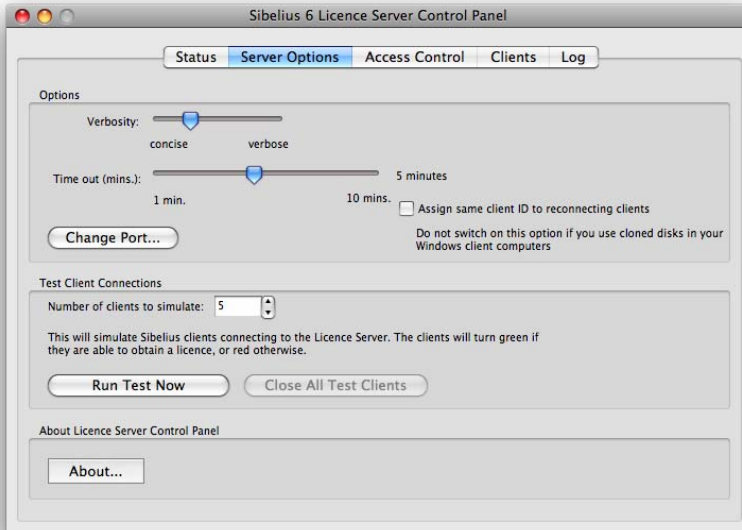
Sibelius 6 Licence Server Control Panel

Status | Server Options | Access Control | Clients | Log

Options

Verbosity:

concise verbose

Time out (mins.):

5 minutes

1 min. 10 mins.

Assign same client ID to reconnecting clients

Change Port...

Do not switch on this option if you use cloned disks in your Windows client computers

Test Client Connections

Number of clients to simulate: 5

This will simulate Sibelius clients connecting to the Licence Server. The clients will turn green if they are able to obtain a licence, or red otherwise.

Run Test Now

Close All Test Clients

About Licence Server Control Panel

About...